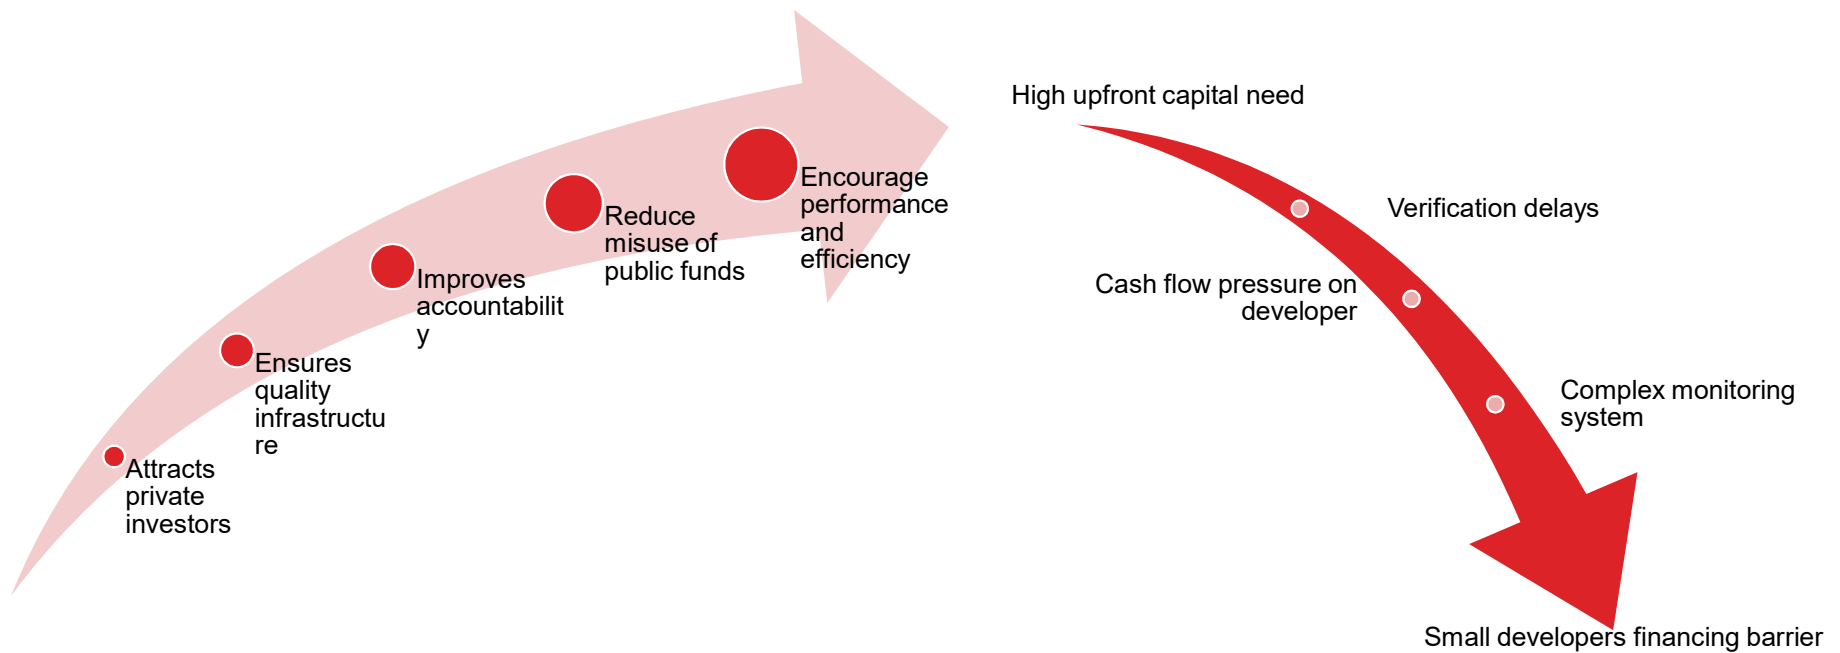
Attracts private investors

Ensures quality infrastructure

Improves accountability

Reduce misuse of public funds

Encourage performance and efficiency

High upfront capital need

Verification delays

Cash flow pressure on developer

Complex monitoring system

Small developers financing barrier